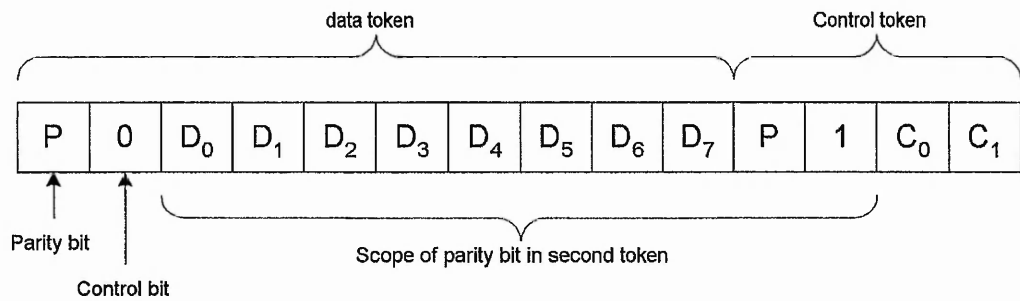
data token

Control token

| P | 0 | $D_0$ | $D_1$ | $D_2$ | $D_3$ | $D_4$ | $D_5$ | $D_6$ | $D_7$ | P | 1 | $C_0$ | $C_1$ |
|---|---|---|---|---|---|---|---|---|---|---|---|---|---|

Parity bit

Control bit

Scope of parity bit in second token